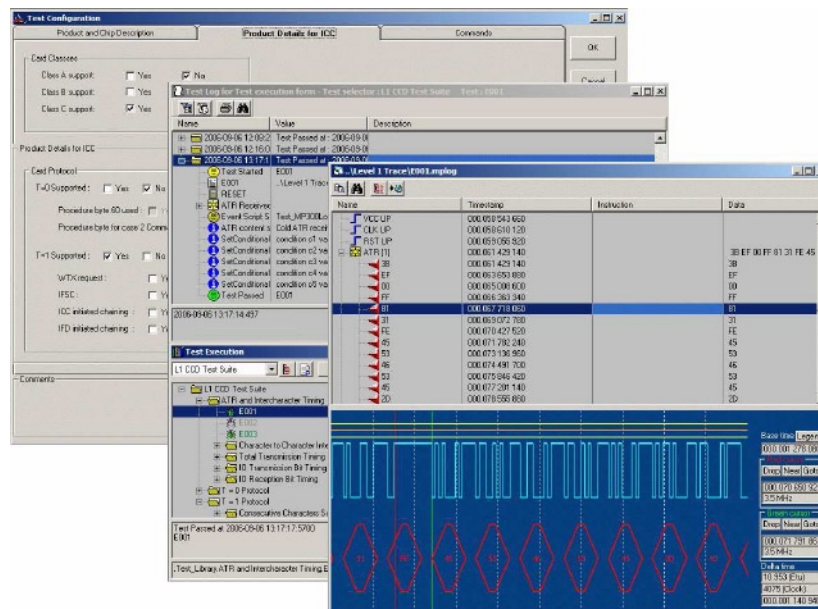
Test Configuration

Product and Chip Description | Product Details for ICC | Commands

OK

Cancel

Card Classes

Class A support: Yes No

Class B support: Yes

Class C support: Yes

Product Details for ICC

Card Protocol

T=0 Supported: Yes No

Procedure byte 60 used:

Procedure byte for case 2 Comm

T=1 Supported: Yes No

WTX request:

IFSC:

ICC initiated chaining:

IFD initiated chaining:

Comments

Test Log for Test execution form - Test selector : L1 CCD Test Suite Test : E001

| Name | Value | Description |
|---|---|---|
| 2006-09-06 12:09:2 | Test Passed at : 2006-09-0 | |
| 2006-09-06 12:16:0 | Test Passed at : 2006-09-0 | |
| 2006-09-06 13:17:1 | Test Passed at : 2006-09-0 | |
| Test Started | E001 | |
| E001 | ..\Level 1 Trace | |
| RESET | | |
| ATR Received | | |
| Event Script S | Test_MP300Lo | |
| ATR content s | Cold ATR recei | |
| SetConditional | condition c1 va | |
| SetConditional | condition c2 va | |
| SetConditional | condition c3 va | |
| SetConditional | condition c4 va | |
| SetConditional | condition c5 va | |
| Test Passed | E001 | |

2006-09-06 13:17:14:497

Test Execution

L1 CCD Test Suite

L1 CCD Test Suite
ATR and Intercharacter Timing
E001
E002
E003
Character to Character Inte
Total Transmission Timing
IO Transmission Bit Timing
IO Reception Bit Timing
T = 0 Protocol
T = 1 Protocol
Consecutive Characters S

Test Passed at 2006-09-06 13:17:17:5700
E001

.Test_Library.ATR and Intercharacter Timing.E

..\Level 1 Trace\E001.mplog

| Name | Timestamp | Instruction | Data |
|---|---|---|---|
| VCC UP | 000.058 543 660 | | |
| CLK UP | 000.058 610 120 | | |
| RST UP | 000.059 055 820 | | |
| ATR [1] | 000.061 429 140 | | 3B EF 00 FF 81 31 FE 45 |
| 3B | 000.061 429 140 | | 3B |
| EF | 000.063 650 880 | | EF |
| 00 | 000.065 008 600 | | 00 |
| FF | 000.066 363 340 | | FF |
| 81 | 000.067 718 060 | | 81 |
| 31 | 000.069 072 780 | | 31 |
| FE | 000.070 427 520 | | FE |
| 45 | 000.071 782 240 | | 45 |
| 53 | 000.073 136 960 | | 53 |
| 46 | 000.074 491 700 | | 46 |
| 53 | 000.075 846 420 | | 53 |
| 45 | 000.077 201 140 | | 45 |
| 2D | 000.078 555 860 | | 2D |

Base time Legen
000.061 278 0

Drop Near Goto
000.071 650 92
3.5MHz

Green cursor
Drop Near Goto
000.071 791 85
3.5MHz

Delta time
10.353 (Etu)
4075 (Clock)
000.001 140 56